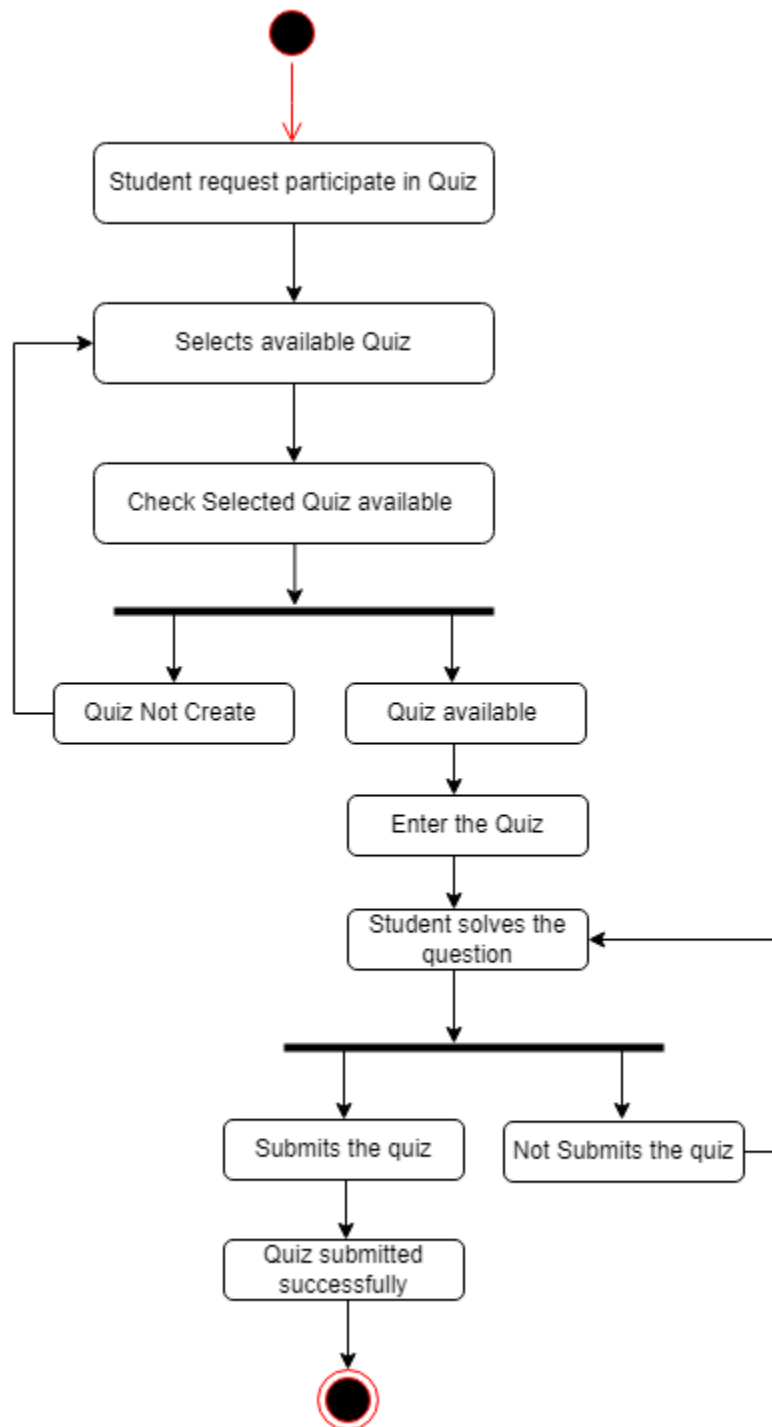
Student request participate in Quiz

Selects available Quiz

Check Selected Quiz available

Quiz Not Create

Quiz available

Enter the Quiz

Student solves the question

Submits the quiz

Not Submits the quiz

Quiz submitted successfully